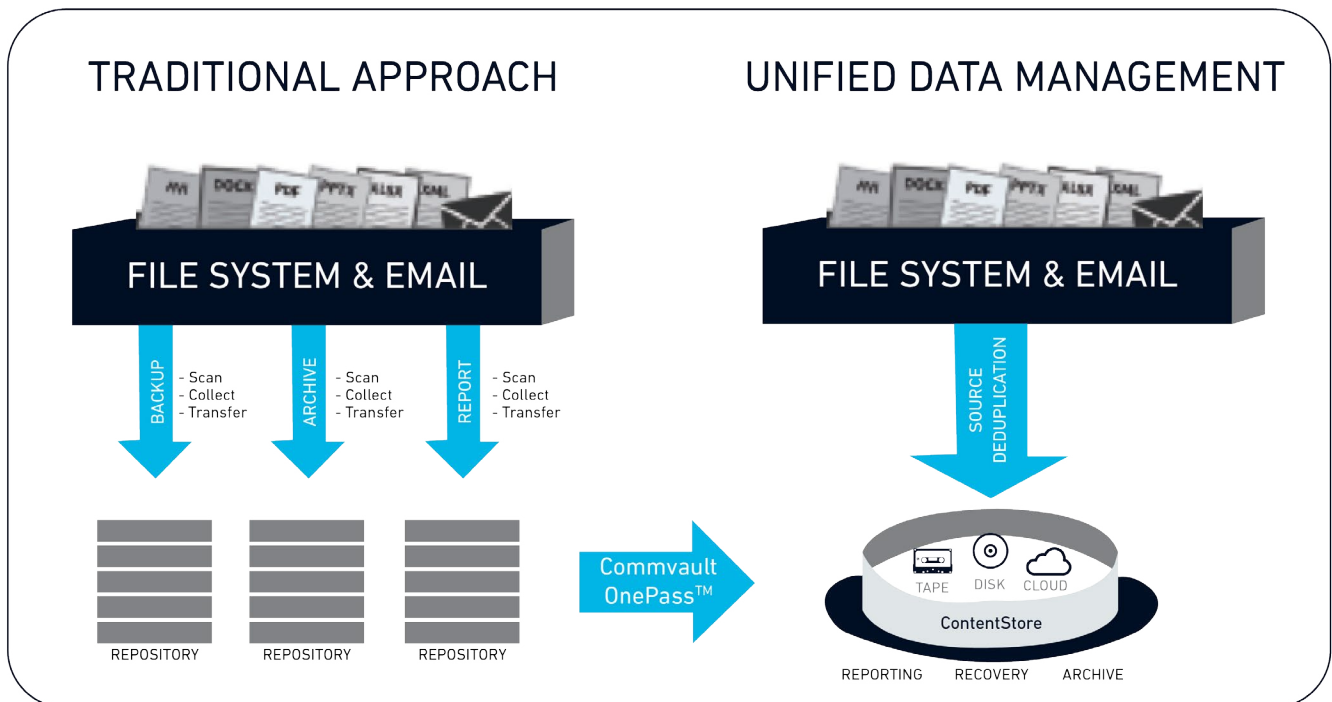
TRADITIONAL APPROACH

UNIFIED DATA MANAGEMENT

AVI DOCX PDF PPTX XLSX XML

FILE SYSTEM & EMAIL

BACKUP
- Scan
- Collect
- Transfer

ARCHIVE
- Scan
- Collect
- Transfer

REPORT
- Scan
- Collect
- Transfer

REPOSITORY

REPOSITORY

REPOSITORY

Commvault OnePass™

AVI DOCX PDF PPTX XLSX XML

FILE SYSTEM & EMAIL

SOURCE DEDUPLICATION

TAPE DISK CLOUD

ContentStore

REPORTING RECOVERY ARCHIVE